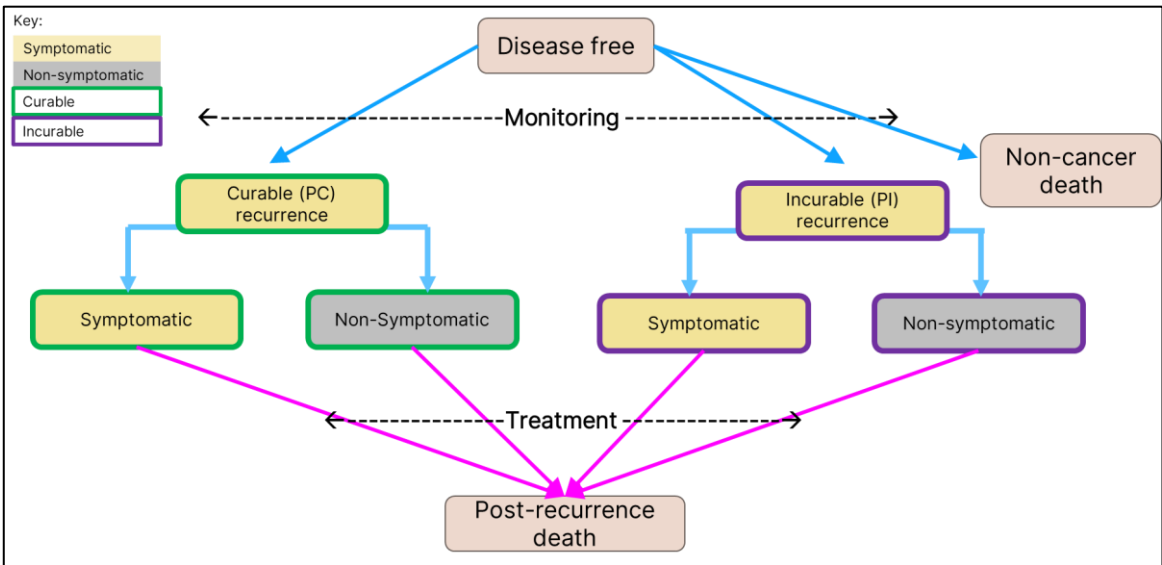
Key:
Symptomatic
Non-symptomatic
Curable
Incurable

Disease free

Monitoring

Non-cancer death

Curable (PC) recurrence

Incurable (PI) recurrence

Symptomatic

Non-Symptomatic

Symptomatic

Non-symptomatic

Treatment

Post-recurrence death